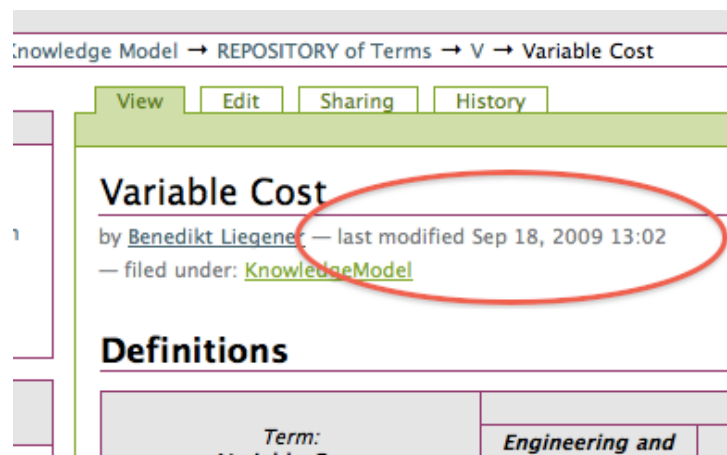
:nowledge Model → REPOSITORY of Terms → V → Variable Cost

View Edit Sharing History

n

Variable Cost

by Benedikt Liegener — last modified Sep 18, 2009 13:02

— filed under: KnowledgeModel

Definitions

Term:

Engineering and